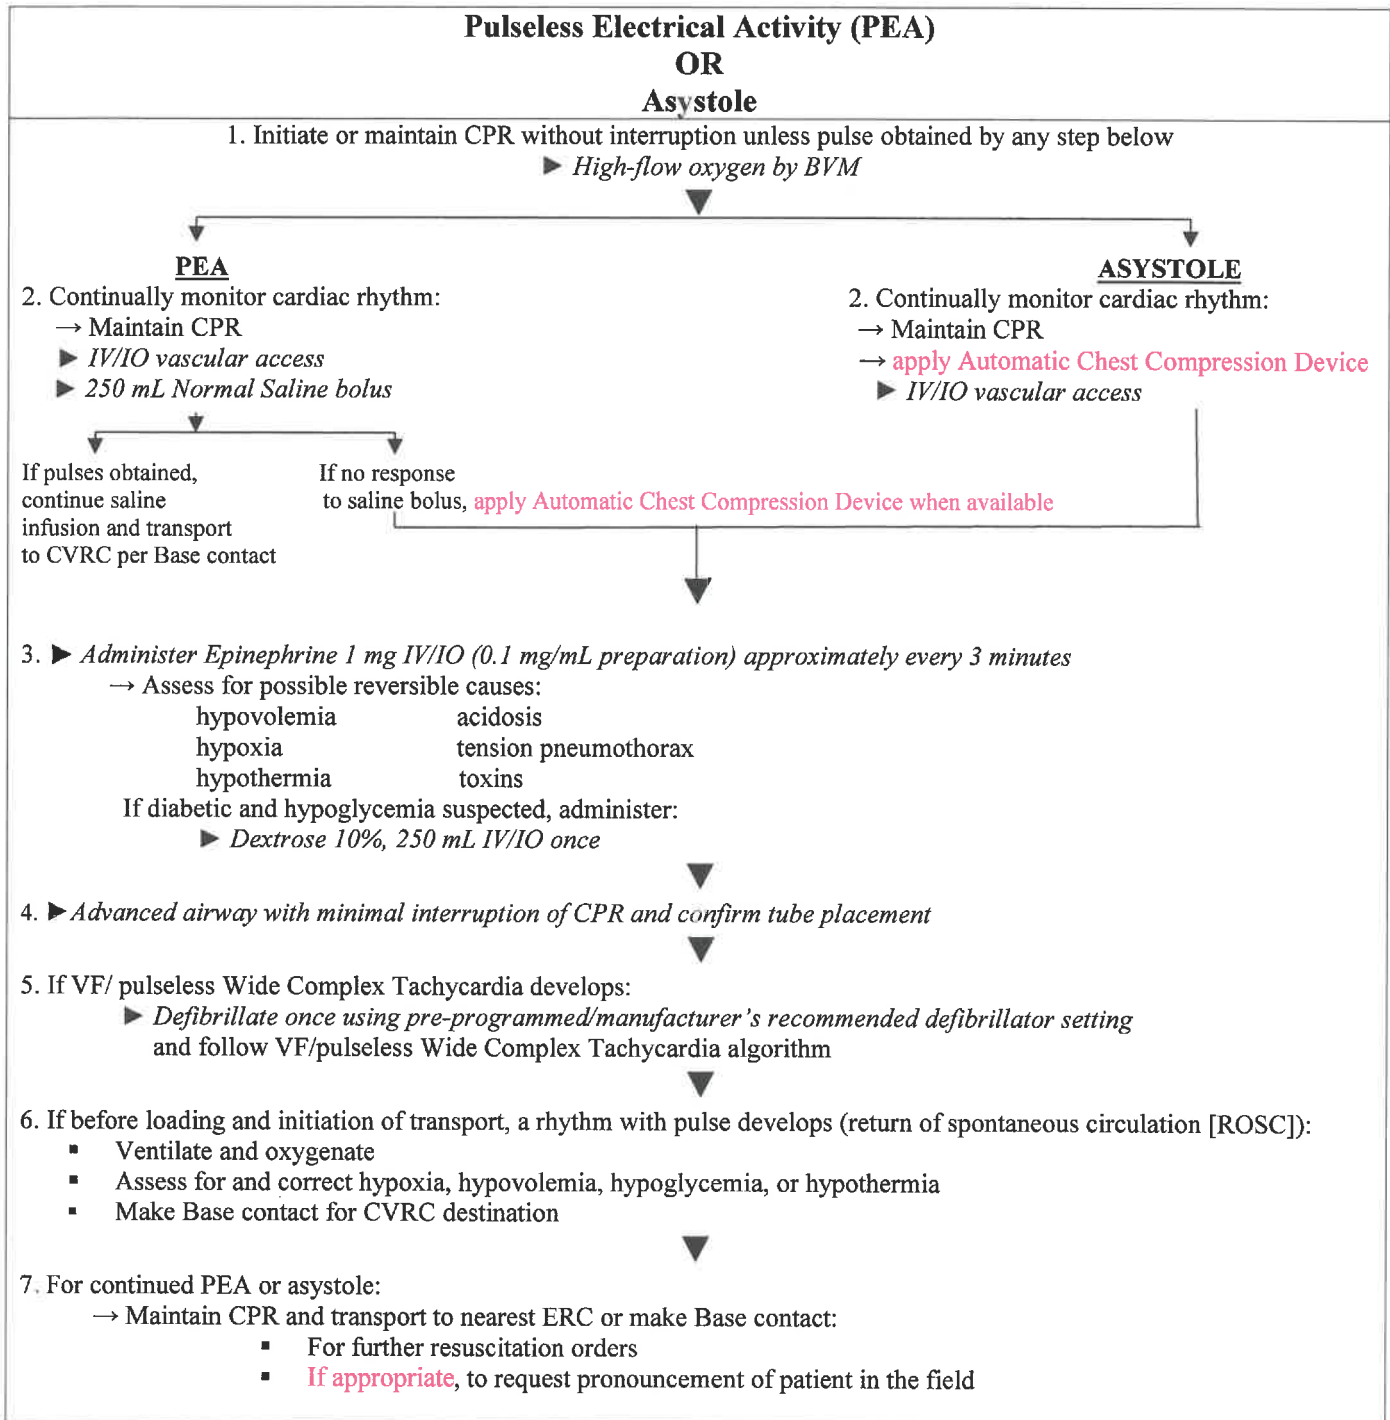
Pulseless Electrical Activity (PEA)
OR
Asystole

1. Initiate or maintain CPR without interruption unless pulse obtained by any step below
▶ High-flow oxygen by BVM

PEA
2. Continually monitor cardiac rhythm:
→ Maintain CPR
▶ IV/IO vascular access
▶ 250 mL Normal Saline bolus

If pulses obtained, continue saline infusion and transport to CVRC per Base contact

If no response to saline bolus, apply Automatic Chest Compression Device when available

ASYSTOLE
2. Continually monitor cardiac rhythm:
→ Maintain CPR
→ apply Automatic Chest Compression Device
▶ IV/IO vascular access

3. ▶ Administer Epinephrine 1 mg IV/IO (0.1 mg/mL preparation) approximately every 3 minutes
→ Assess for possible reversible causes:
hypovolemia acidosis
hypoxia tension pneumothorax
hypothermia toxins
If diabetic and hypoglycemia suspected, administer:
▶ Dextrose 10%, 250 mL IV/IO once

4. ▶ Advanced airway with minimal interruption of CPR and confirm tube placement

5. If VF/ pulseless Wide Complex Tachycardia develops:
▶ Defibrillate once using pre-programmed/manufacturer's recommended defibrillator setting and follow VF/pulseless Wide Complex Tachycardia algorithm

6. If before loading and initiation of transport, a rhythm with pulse develops (return of spontaneous circulation [ROSC]):
▪ Ventilate and oxygenate
▪ Assess for and correct hypoxia, hypovolemia, hypoglycemia, or hypothermia
▪ Make Base contact for CVRC destination

7. For continued PEA or asystole:
→ Maintain CPR and transport to nearest ERC or make Base contact:
▪ For further resuscitation orders
▪ If appropriate, to request pronouncement of patient in the field